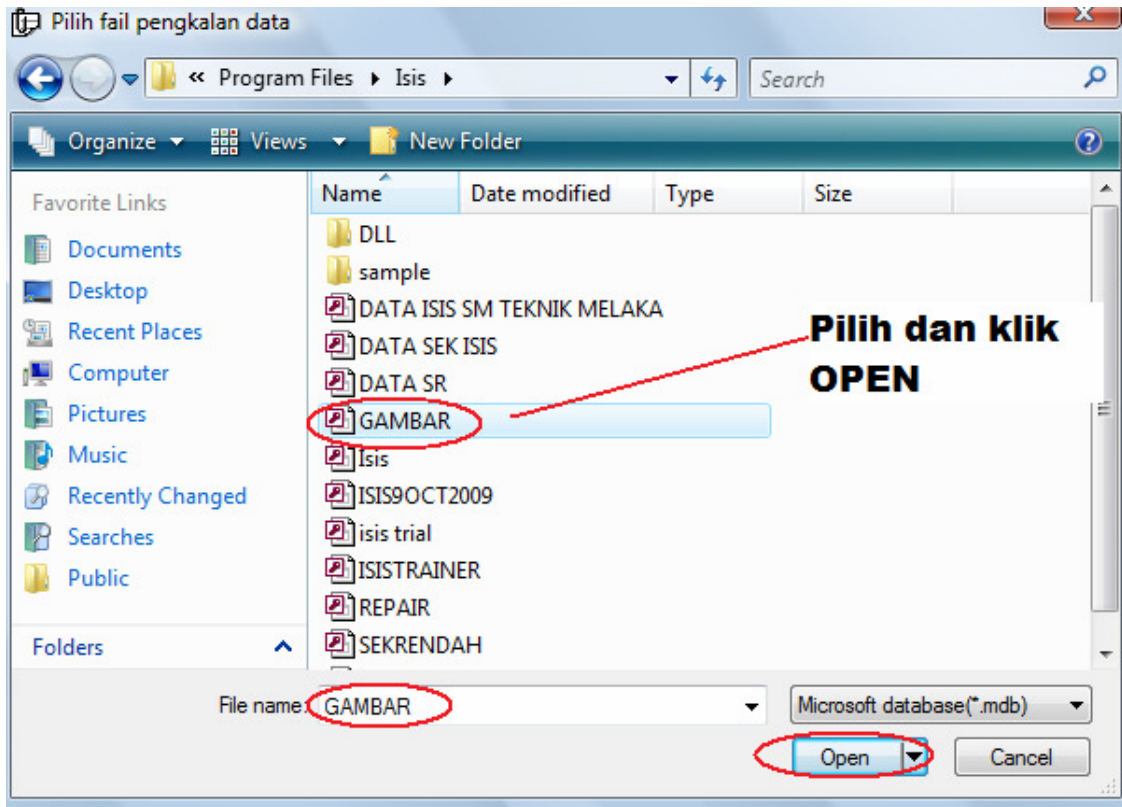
Pilih fail pengkalan data

« Program Files ▸ Isis ▸

Search

Organize ▾ Views ▾ New Folder

Favorite Links

Documents
Desktop
Recent Places
Computer
Pictures
Music
Recently Changed
Searches
Public

Folders

| Name | Date modified | Type | Size |
|---|---|---|---|
| DLL | | | |
| sample | | | |
| DATA ISIS SM TEKNIK MELAKA | | | |
| DATA SEK ISIS | | | |
| DATA SR | | | |
| GAMBAR | | | |
| Isis | | | |
| ISIS9OCT2009 | | | |
| isis trial | | | |
| ISISTRAINER | | | |
| REPAIR | | | |
| SEKRENDAH | | | |

Pilih dan klik OPEN

File name: GAMBAR

Microsoft database(*.mdb)

Open

Cancel